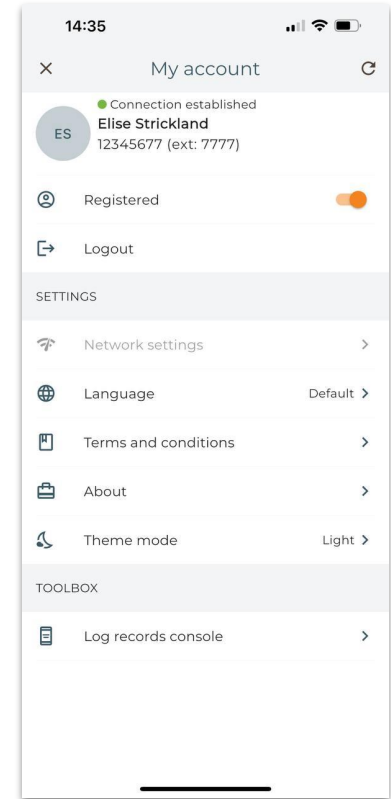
14:35

×
My account
C

ES
Connection established
Elise Strickland
12345677 (ext: 7777)

Registered

Logout

SETTINGS

Network settings >

Language Default >

Terms and conditions >

About >

Theme mode Light >

TOOLBOX

Log records console >